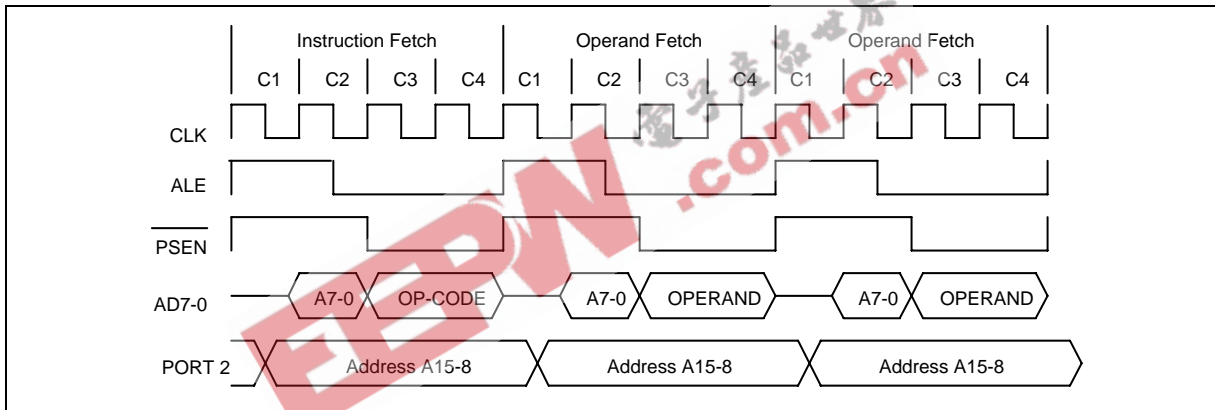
Instruction Fetch
Operand Fetch
Operand Fetch
C1 C2 C3 C4 C1 C2 C3 C4 C1 C2 C3 C4
CLK
ALE
$\overline{PSEN}$
AD7-0
A7-0
OP-CODE
A7-0
OPERAND
A7-0
OPERAND
PORT 2
Address A15-8
Address A15-8
Address A15-8
EEPW.com.cn
電子產品世界